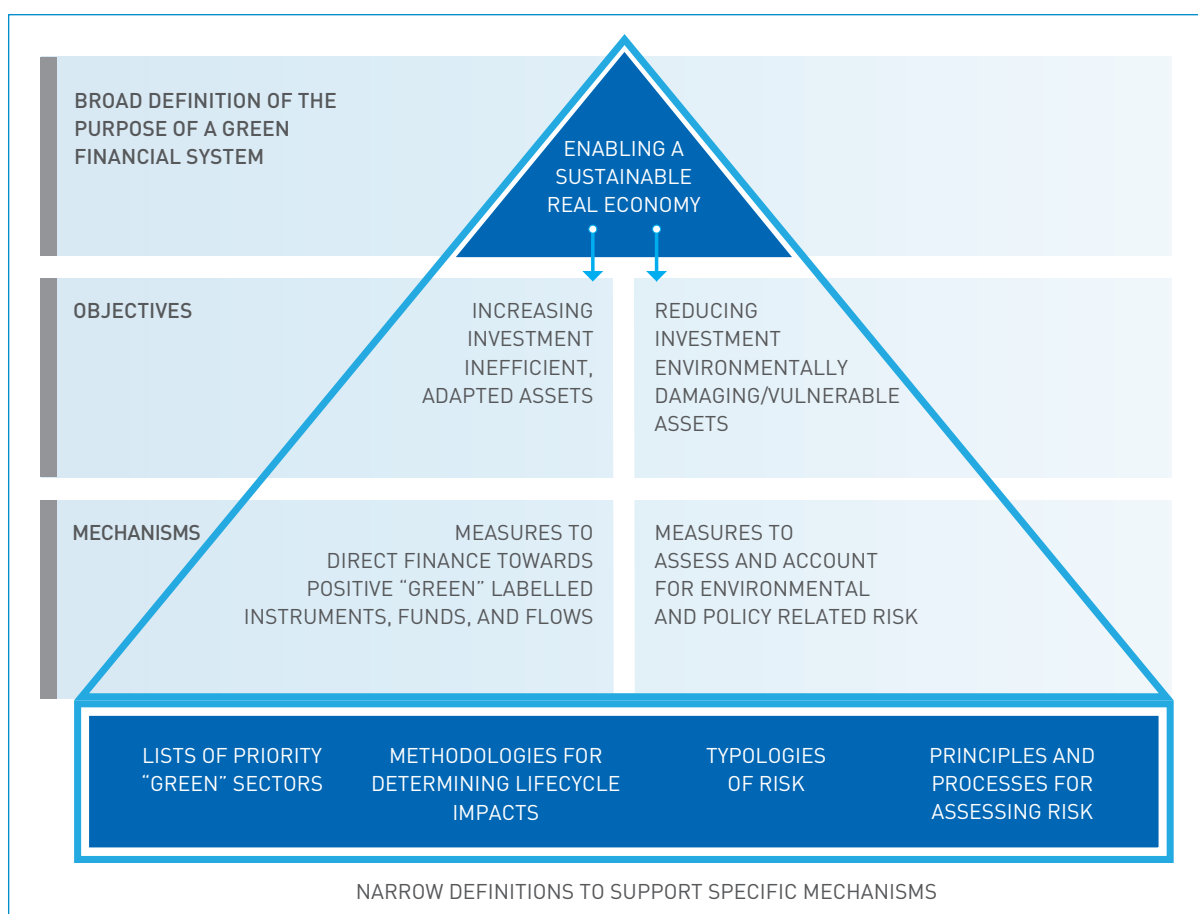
BROAD DEFINITION OF THE PURPOSE OF A GREEN FINANCIAL SYSTEM

ENABLING A SUSTAINABLE REAL ECONOMY

OBJECTIVES

INCREASING INVESTMENT INEFFICIENT, ADAPTED ASSETS

REDUCING INVESTMENT ENVIRONMENTALLY DAMAGING/VULNERABLE ASSETS

MECHANISMS

MEASURES TO DIRECT FINANCE TOWARDS POSITIVE "GREEN" LABELLED INSTRUMENTS, FUNDS, AND FLOWS

MEASURES TO ASSESS AND ACCOUNT FOR ENVIRONMENTAL AND POLICY RELATED RISK

LISTS OF PRIORITY "GREEN" SECTORS

METHODOLOGIES FOR DETERMINING LIFECYCLE IMPACTS

TYPOLOGIES OF RISK

PRINCIPLES AND PROCESSES FOR ASSESSING RISK

NARROW DEFINITIONS TO SUPPORT SPECIFIC MECHANISMS